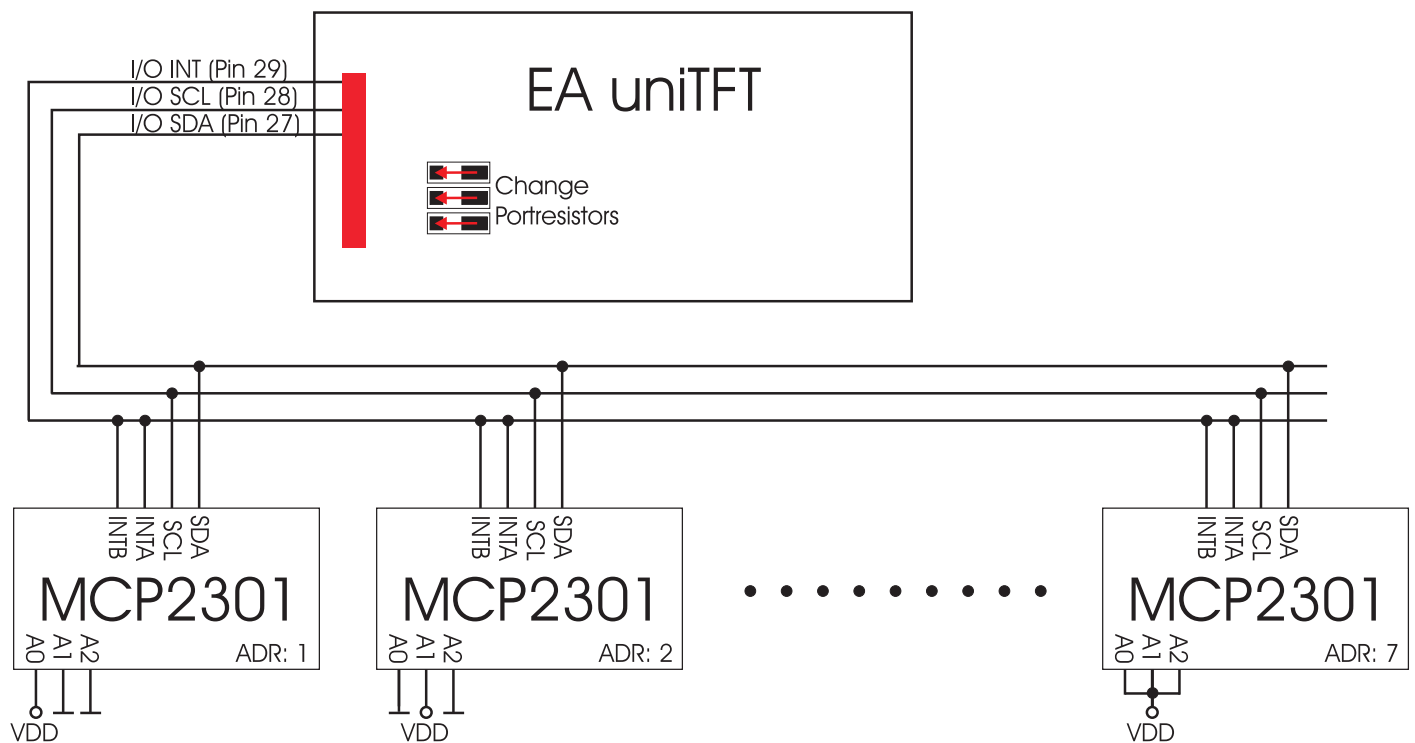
I/O INT (Pin 29)
I/O SCL (Pin 28)
I/O SDA (Pin 27)

EA uniTFT

Change
Portresistors

INTB INTA SCL SDA
MCP2301
A0 A1 A2
ADR: 1
VDD

INTB INTA SCL SDA
MCP2301
A0 A1 A2
ADR: 2
VDD

INTB INTA SCL SDA
MCP2301
A0 A1 A2
ADR: 7
VDD